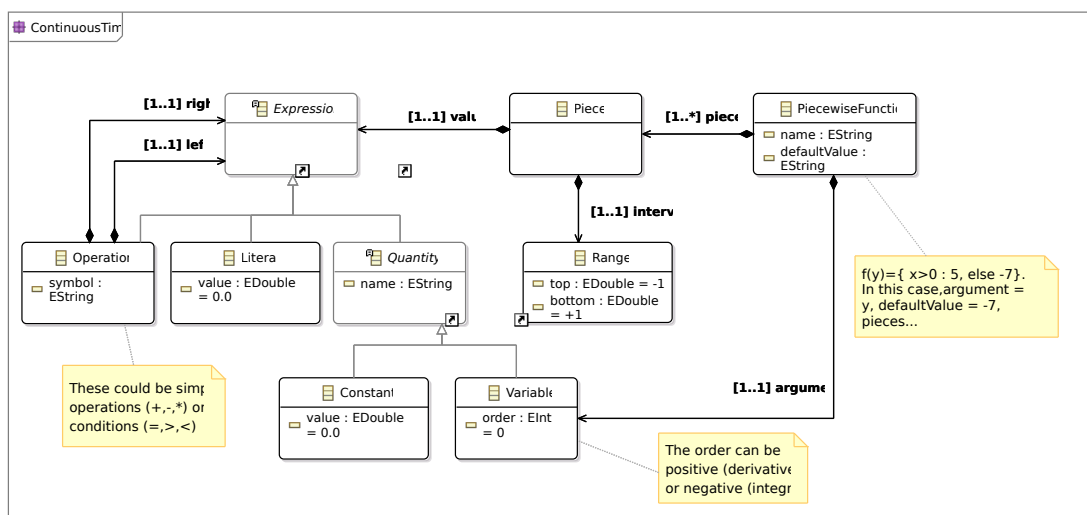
ContinuousTim

[1..1] righ

[1..1] lef

Expressio

[1..1] valu

Piece

[1..*] piece

PiecewiseFuncti

name : EString

defaultValue : EString

[1..1] interv

Operation

symbol : EString

Litera

value : EDouble = 0.0

Quantity

name : EString

Range

top : EDouble = -1

bottom : EDouble = +1

f(y)={ x>0 : 5, else -7}. In this case,argument = y, defaultValue = -7, pieces...

These could be simp operations (+,-,*) or conditions (=,>,<)

Constant

value : EDouble = 0.0

Variable

order : EInt = 0

[1..1] argume

The order can be positive (derivative or negative (integr